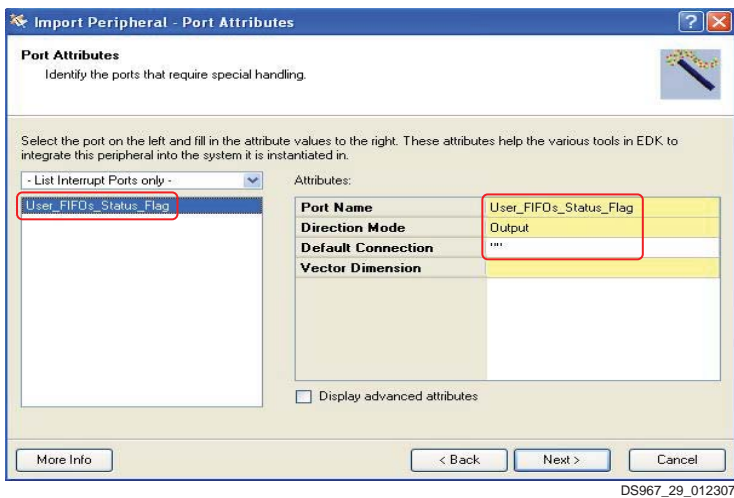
Import Peripheral - Port Attributes

Port Attributes

Identify the ports that require special handling.

Select the port on the left and fill in the attribute values to the right. These attributes help the various tools in EDK to integrate this peripheral into the system it is instantiated in.

- List Interrupt Ports only -

User_FIFOs_Status_Flag

Attributes:

| Port Name | User_FIFOs_Status_Flag |
|---|---|
| Direction Mode | Output |
| Default Connection | "" |
| Vector Dimension | |

Display advanced attributes

More Info

< Back

Next >

Cancel

DS967_29_012307